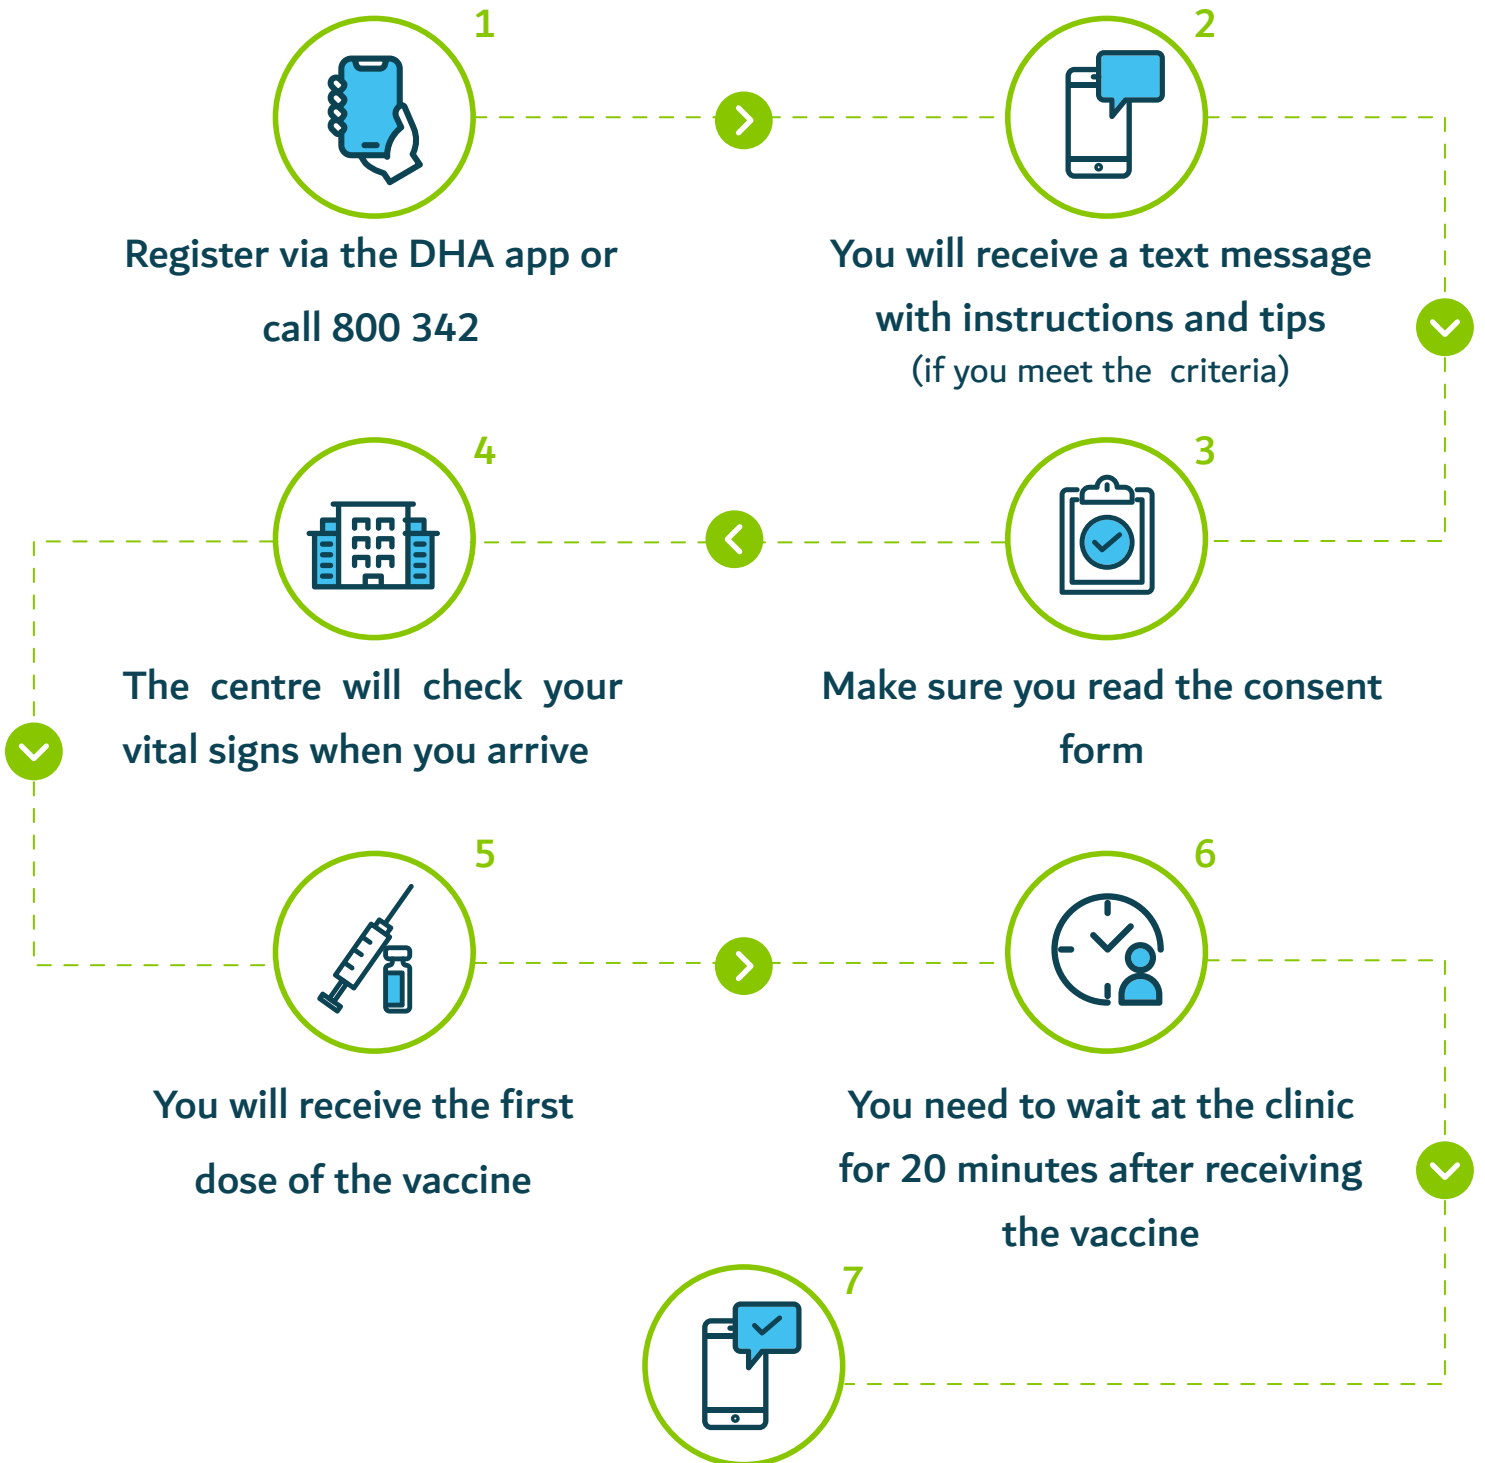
1

Register via the DHA app or call 800 342

2

You will receive a text message with instructions and tips
(if you meet the criteria)

4

The centre will check your vital signs when you arrive

3

Make sure you read the consent form

5

You will receive the first dose of the vaccine

6

You need to wait at the clinic for 20 minutes after receiving the vaccine

7